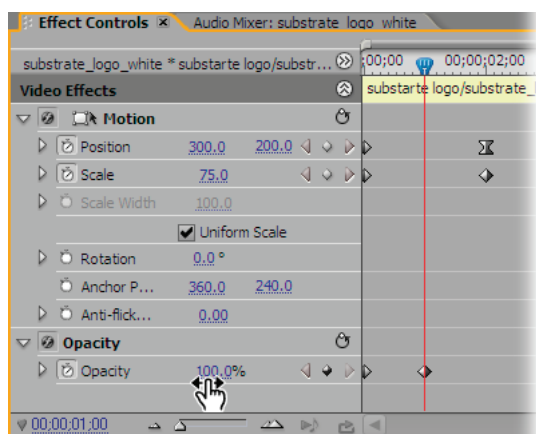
Effect Controls ×   Audio Mixer: substrate_logo_white

substrate_logo_white * substarte logo/substr...
;00;00   00;00;02;00
substarte logo/substrate_

Video Effects

Motion

Position   300.0   200.0

Scale   75.0

Scale Width   100.0

Uniform Scale

Rotation   0.0 °

Anchor P...   360.0   240.0

Anti-flick...   0.00

Opacity

Opacity   100.0%

00;00;01;00